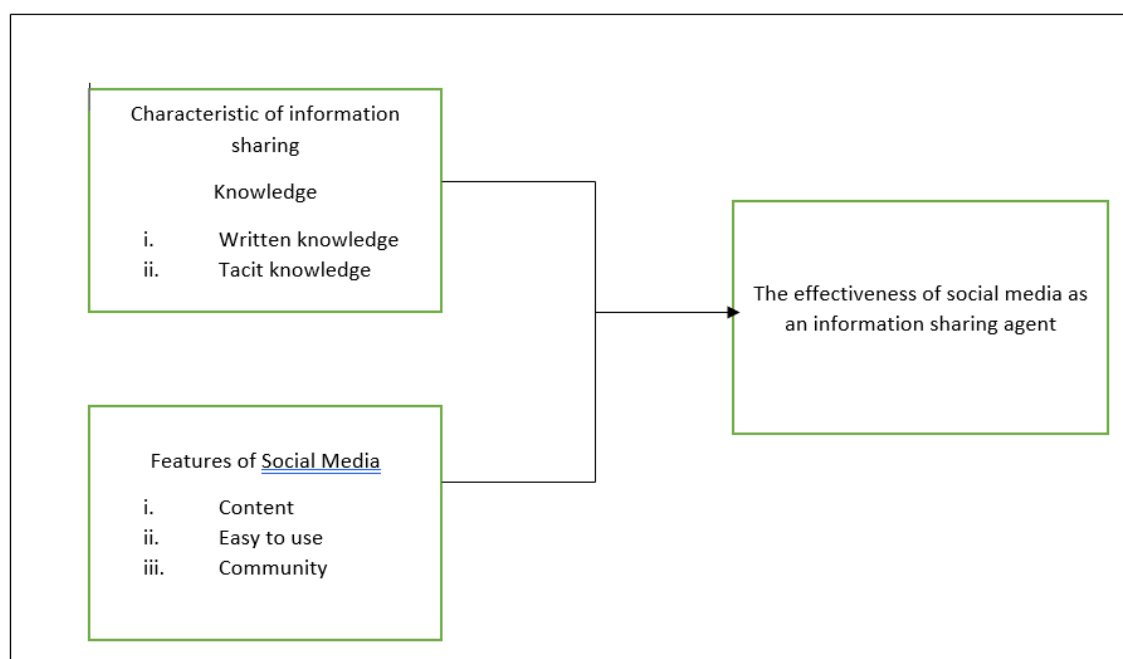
Characteristic of information sharing

Knowledge

i. Written knowledge
ii. Tacit knowledge

The effectiveness of social media as an information sharing agent

Features of Social Media

i. Content
ii. Easy to use
iii. Community